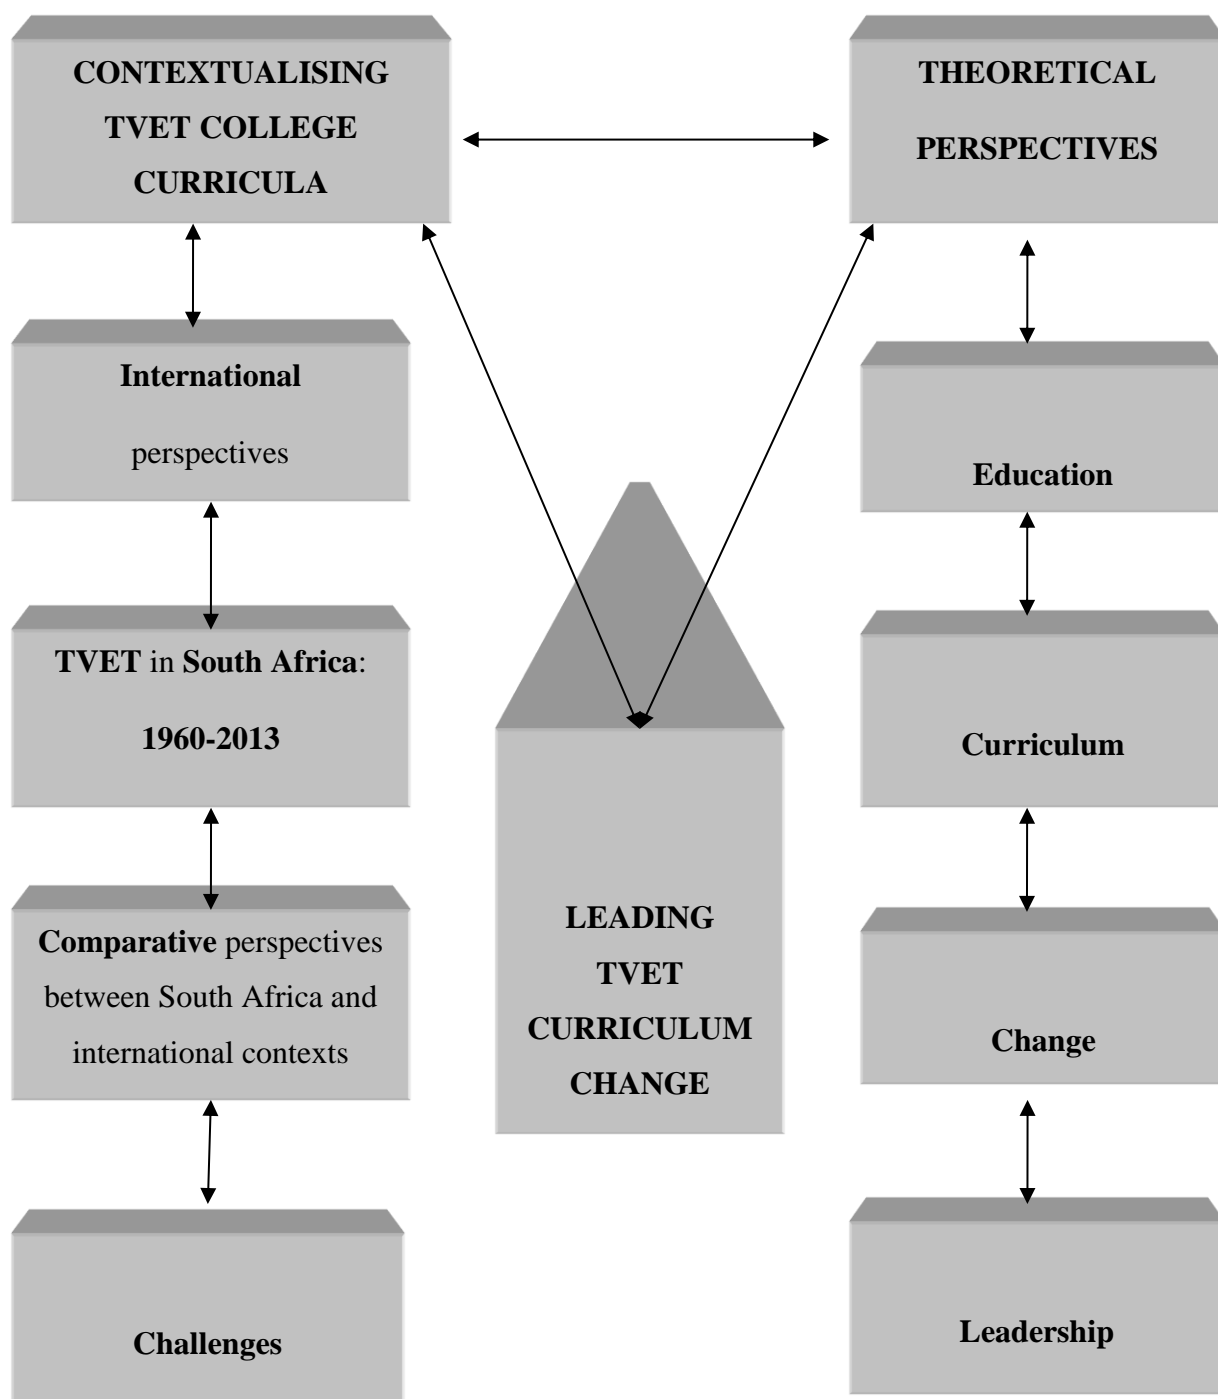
CONTEXTUALISING TVET COLLEGE CURRICULA

THEORETICAL PERSPECTIVES

International perspectives

Education

TVET in South Africa: 1960-2013

Curriculum

LEADING TVET CURRICULUM CHANGE

Comparative perspectives between South Africa and international contexts

Change

Challenges

Leadership